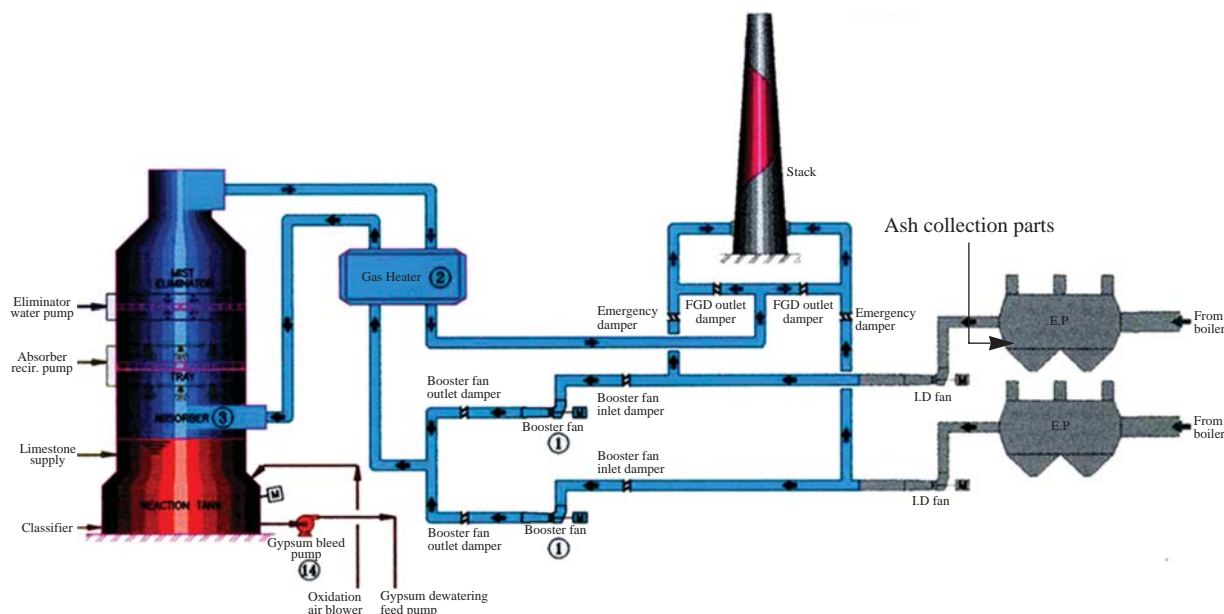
Stack

Ash collection parts

MIST ELIMINATOR

TRAY

ABSORBER ③

REACTION TANK

M

Eliminator water pump

Absorber recir. pump

Limestone supply

Classifier

Gas Heater ②

Emergency damper

FGD outlet damper

FGD outlet damper

Emergency damper

E.P

From boiler

E.P

From boiler

Booster fan outlet damper

Booster fan inlet damper

Booster fan ①

Booster fan inlet damper

I.D fan

I.D fan

Booster fan outlet damper

Booster fan ①

Gypsum bleed pump ⑭

Oxidation air blower

Gypsum dewatering feed pump